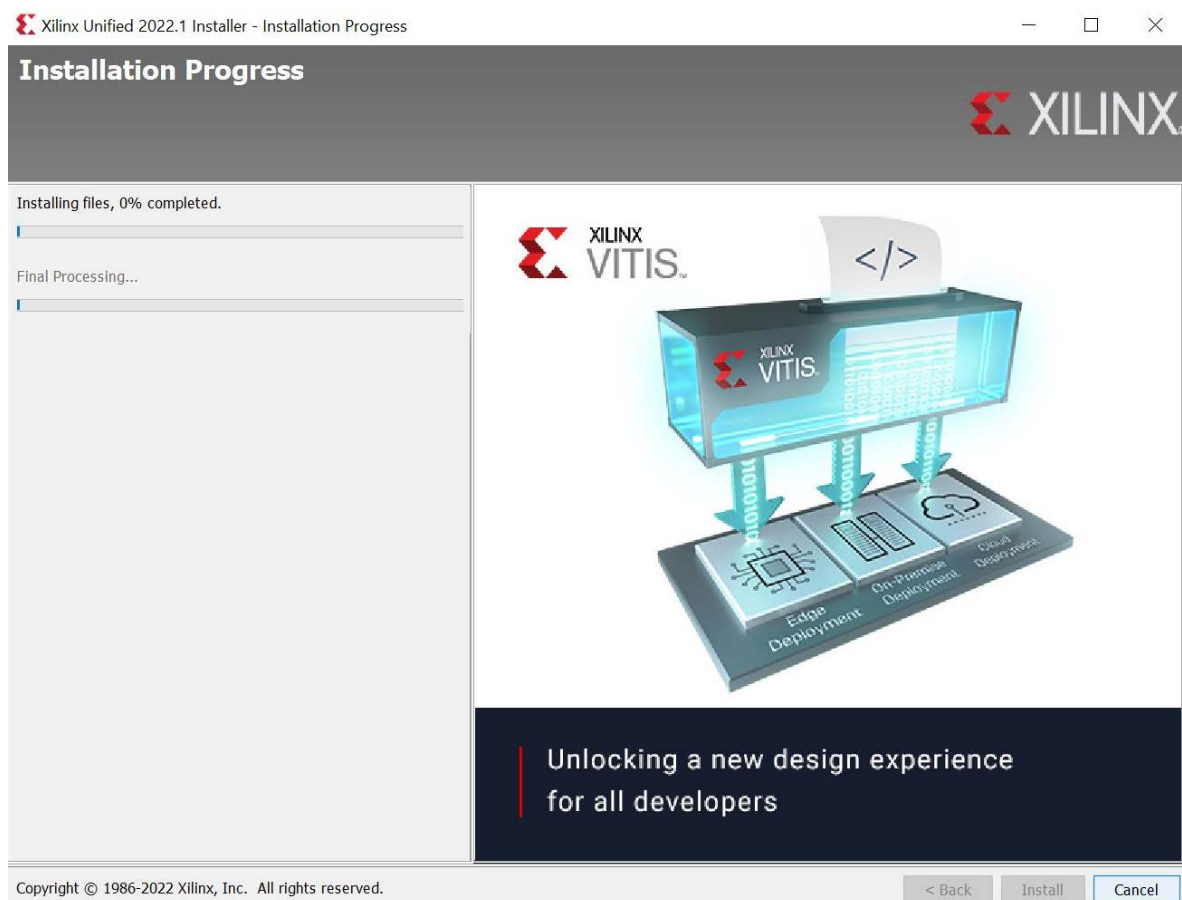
Xilinx Unified 2022.1 Installer - Installation Progress

Installation Progress

XILINX

Installing files, 0% completed.

Final Processing...

XILINX
VITIS

</>

XILINX
VITIS

Edge Deployment

On-Premise Deployment

Cloud Deployment

Unlocking a new design experience for all developers

Copyright © 1986-2022 Xilinx, Inc. All rights reserved.

< Back

Install

Cancel